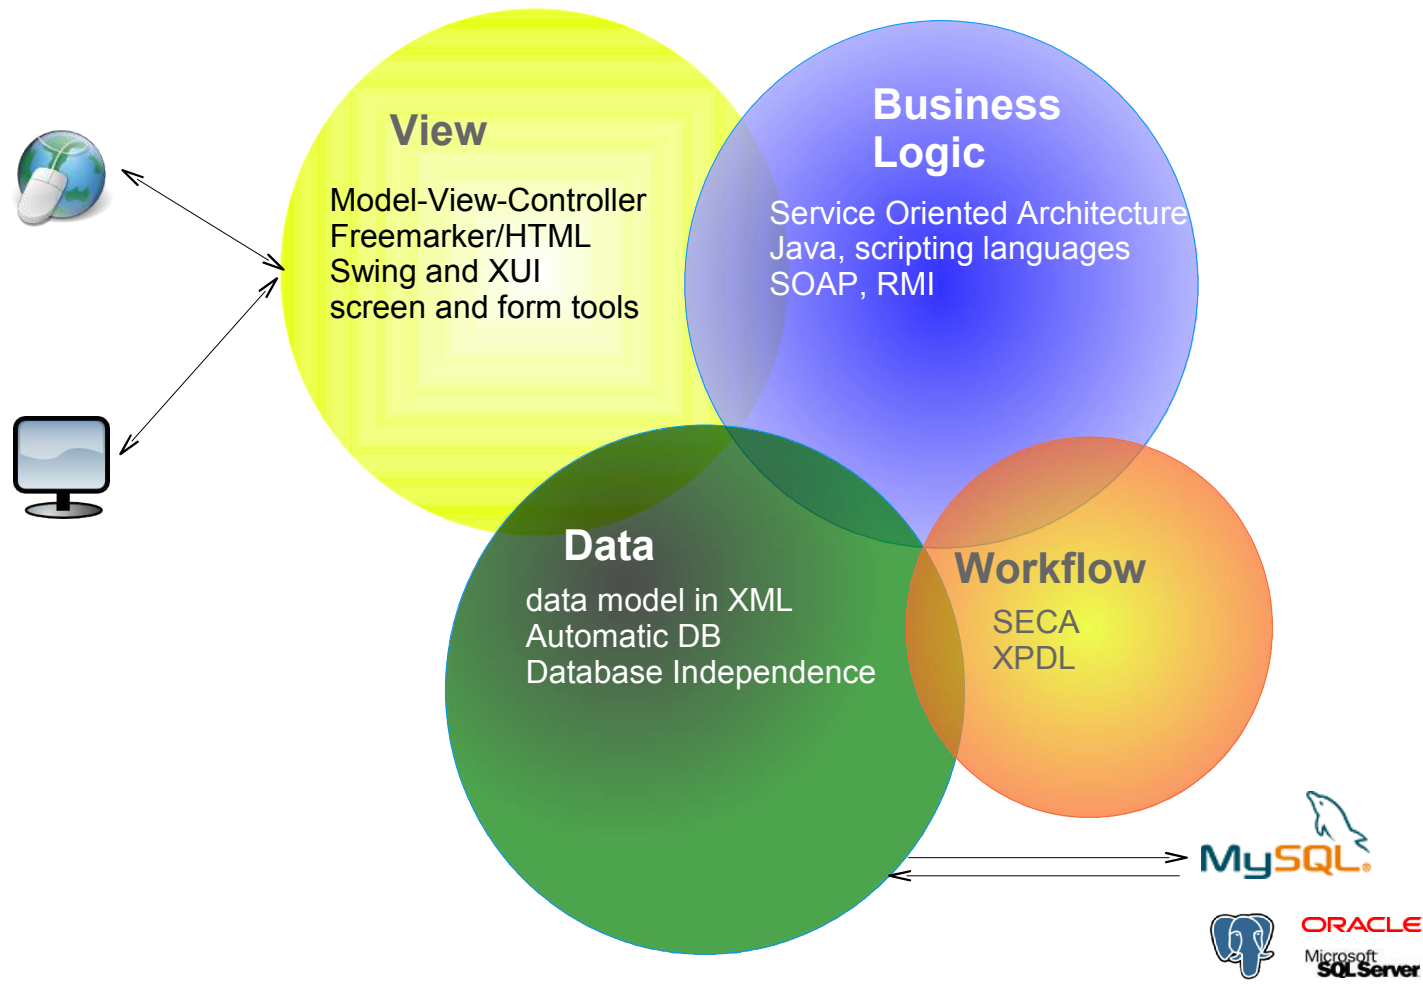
View

Model-View-Controller
Freemarker/HTML
Swing and XUI
screen and form tools

Business Logic

Service Oriented Architecture
Java, scripting languages
SOAP, RMI

Data

data model in XML
Automatic DB
Database Independence

Workflow

SECA
XPDL

MySQL

ORACLE

Microsoft SQL Server